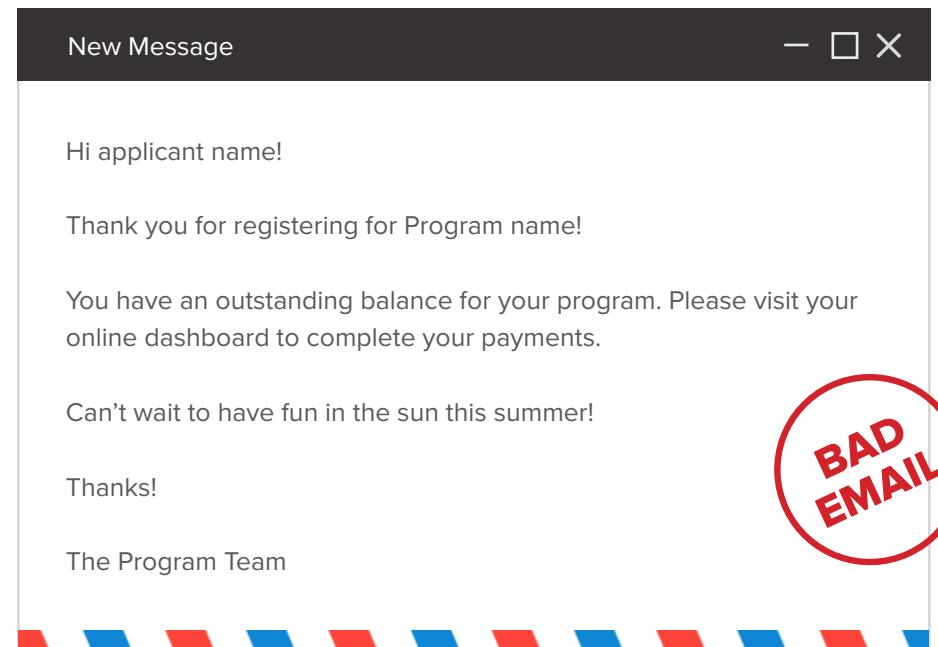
New Message

Hi applicant name!

Thank you for registering for Program name!

You have an outstanding balance for your program. Please visit your online dashboard to complete your payments.

Can’t wait to have fun in the sun this summer!

Thanks!

The Program Team

BAD EMAIL